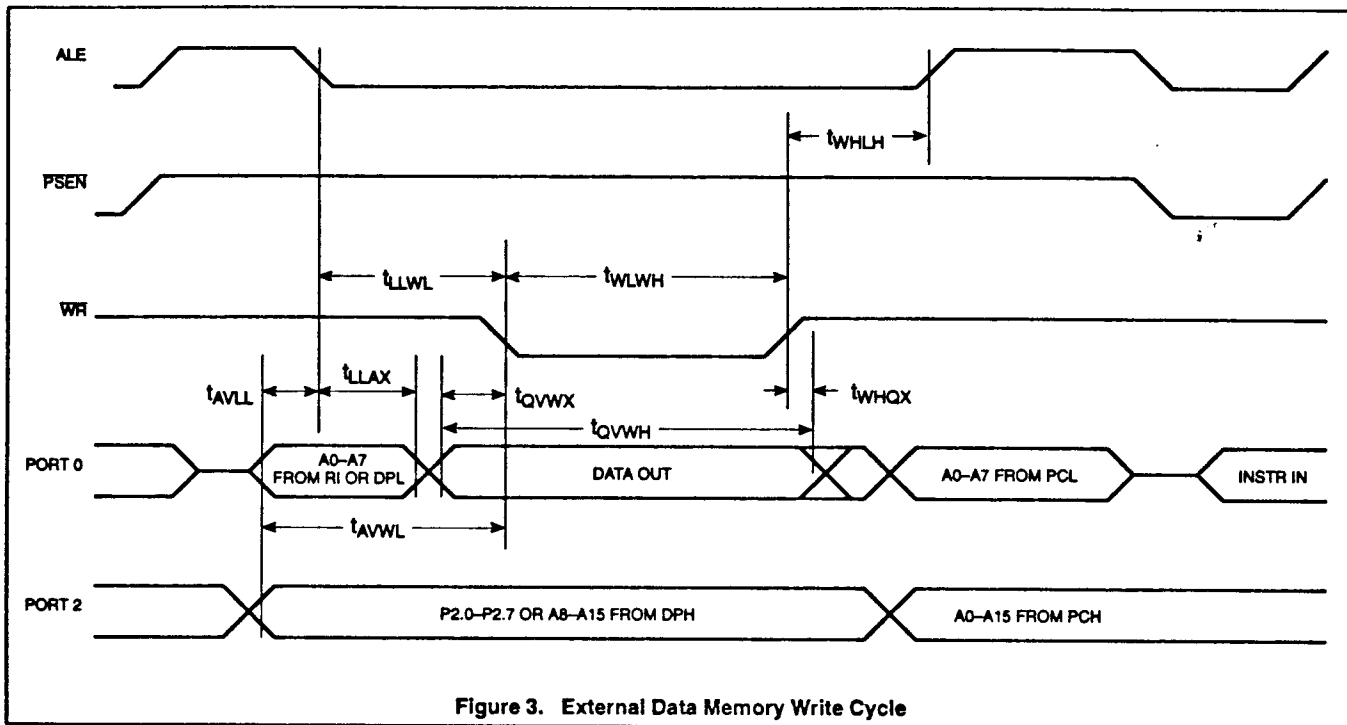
ALE

$t_{WHLH}$

$\overline{PSEN}$

$t_{LLWL}$

$t_{WLWH}$

$\overline{WR}$

$t_{AVLL}$

$t_{LLAX}$

$t_{QVWX}$

$t_{WHQX}$

$t_{QVWH}$

PORT 0

A0–A7 FROM RI OR DPL

DATA OUT

A0–A7 FROM PCL

INSTR IN

$t_{AVWL}$

PORT 2

P2.0–P2.7 OR A8–A15 FROM DPH

A0–A15 FROM PCH

Figure 3. External Data Memory Write Cycle